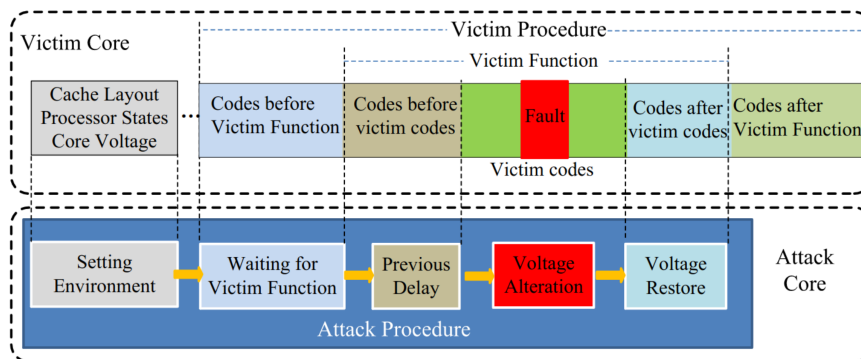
Victim Core

Victim Procedure

Victim Function

Cache Layout
Processor States
Core Voltage

...

Codes before Victim Function

Codes before victim codes

Fault

Codes after victim codes

Codes after Victim Function

Victim codes

Setting Environment

Waiting for Victim Function

Previous Delay

Voltage Alteration

Voltage Restore

Attack Core

Attack Procedure